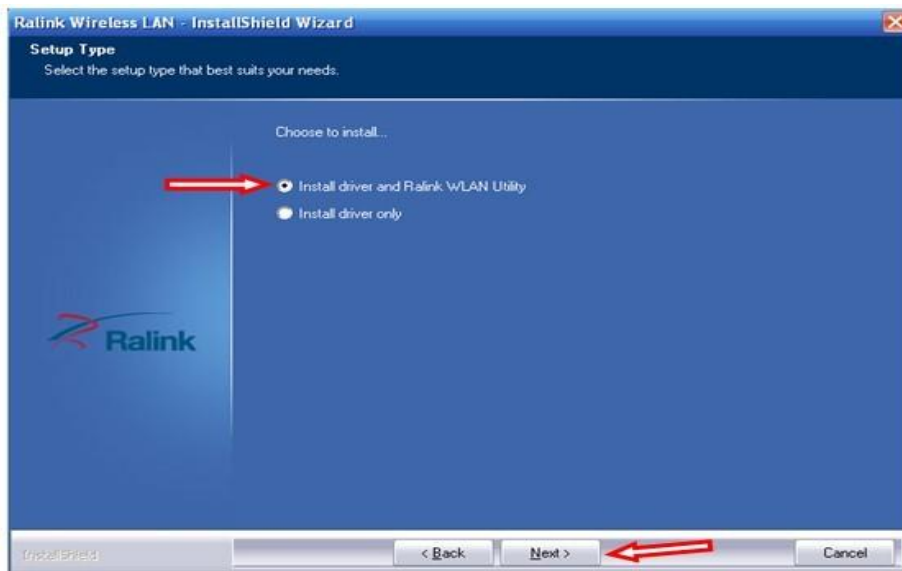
Ralink Wireless LAN - InstallShield Wizard

Setup Type
Select the setup type that best suits your needs.

Choose to install...

Install driver and Ralink WLAN Utility

Install driver only

Ralink

InstallShield

< Back

Next >

Cancel